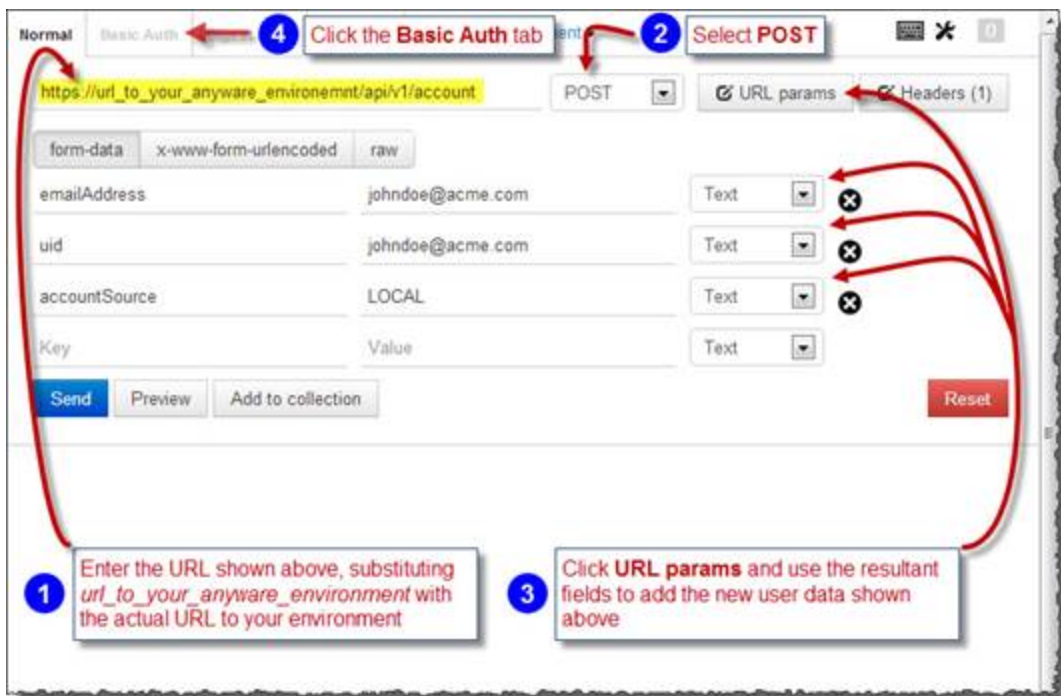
Normal Basic Auth

4 Click the **Basic Auth** tab

ent

2 Select **POST**

0

https://url_to_your_anyware_environemnt/api/v1/account

POST

URL params

Headers (1)

form-data x-www-form-urlencoded raw

| emailAddress | johndoe@acme.com | Text |
|---|---|---|
| uid | johndoe@acme.com | Text |
| accountSource | LOCAL | Text |
| Key | Value | Text |

Send Preview Add to collection Reset

1 Enter the URL shown above, substituting *url_to_your_anyware_environment* with the actual URL to your environment

3 Click **URL params** and use the resultant fields to add the new user data shown above